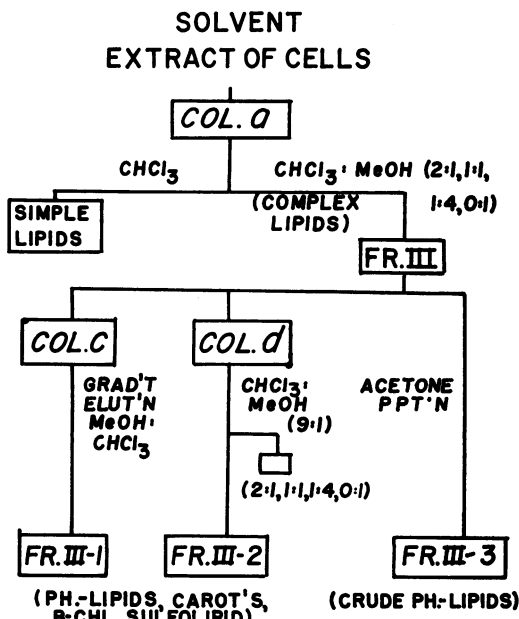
SOLVENT EXTRACT OF CELLS

COL. a

$CHCl_3$

$CHCl_3$ : MeOH (2:1, 1:1, 1:4, 0:1)

SIMPLE LIPIDS

(COMPLEX LIPIDS)

FR. III

COL. C

GRAD'T ELUT'N MeOH : $CHCl_3$

COL. d

$CHCl_3$ : MeOH (9:1)

(2:1, 1:1, 1:4, 0:1)

ACETONE PPT'N

FR. III-1

(PH.-LIPIDS, CAROT'S, B-CHL, SULFOLIPID)

FR. III-2

FR. III-3

(CRUDE PH.-LIPIDS)